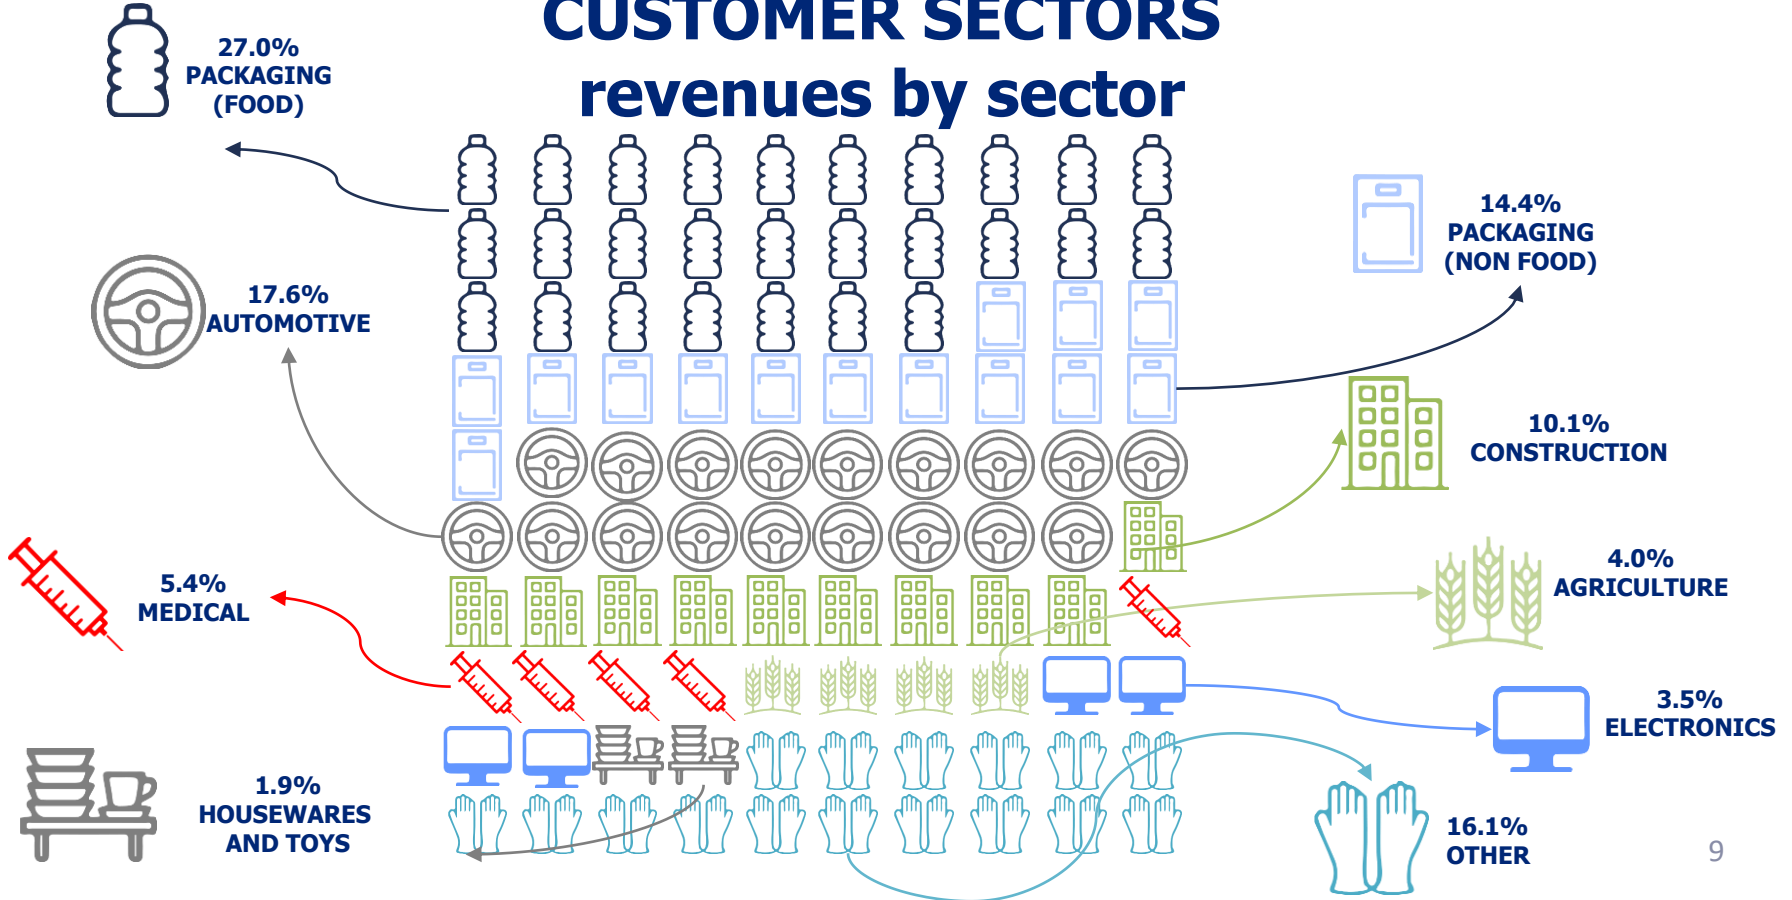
CUSTOMER SECTORS
revenues by sector

27.0%
PACKAGING
(FOOD)

17.6%
AUTOMOTIVE

5.4%
MEDICAL

1.9%
HOUSEWARES
AND TOYS

14.4%
PACKAGING
(NON FOOD)

10.1%
CONSTRUCTION

4.0%
AGRICULTURE

3.5%
ELECTRONICS

16.1%
OTHER

9